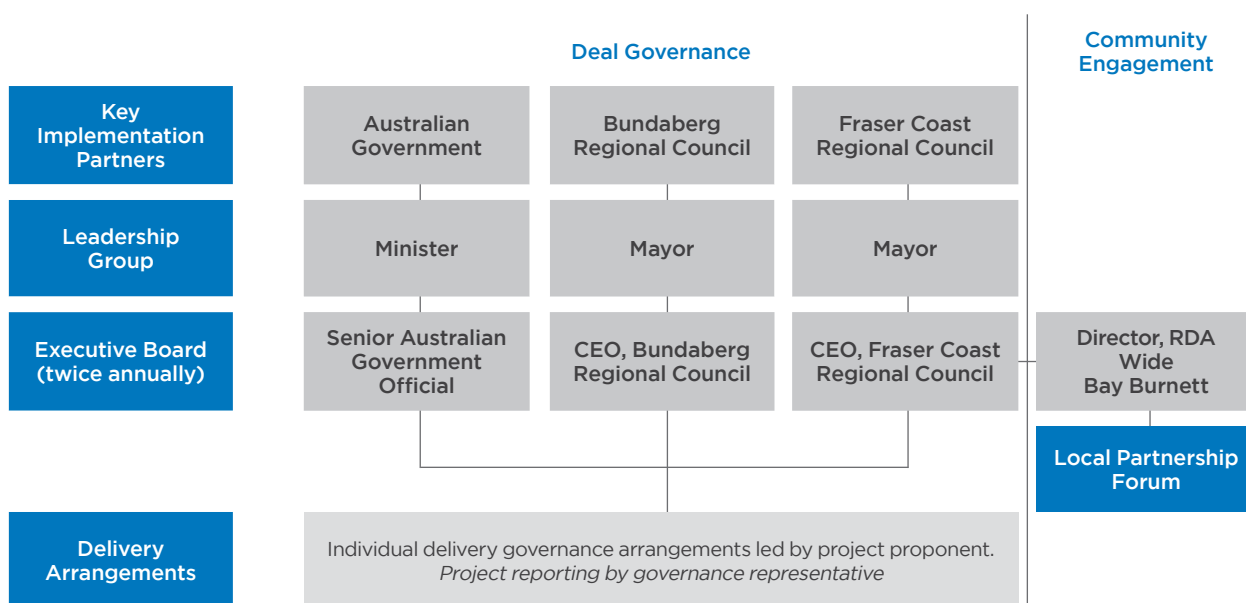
Deal Governance

Community Engagement

Key Implementation Partners

Australian Government

Bundaberg Regional Council

Fraser Coast Regional Council

Leadership Group

Minister

Mayor

Mayor

Executive Board (twice annually)

Senior Australian Government Official

CEO, Bundaberg Regional Council

CEO, Fraser Coast Regional Council

Director, RDA Wide Bay Burnett

Local Partnership Forum

Delivery Arrangements

Individual delivery governance arrangements led by project proponent.
*Project reporting by governance representative*